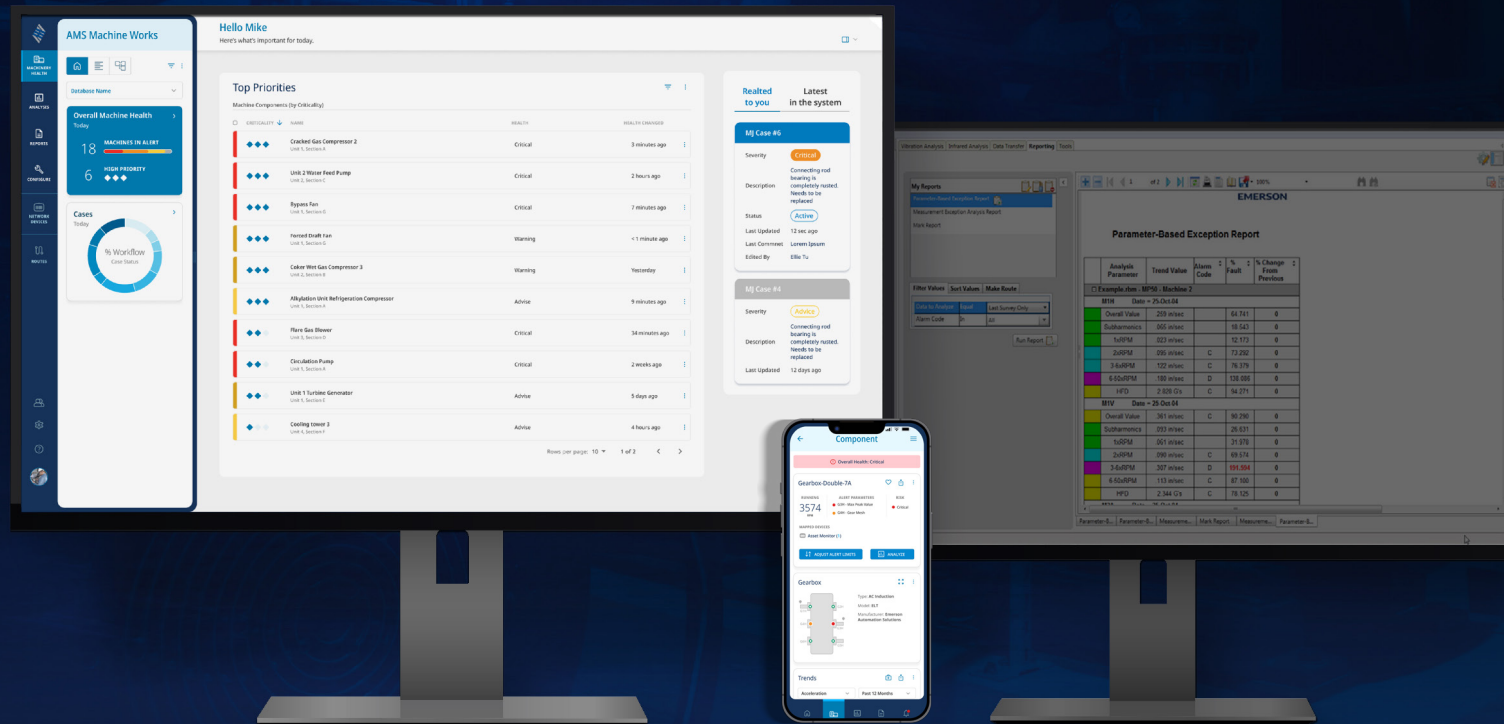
AMS Machine Works

MACHINERY HEALTH

ANALYSIS

REPORTS

CONFIGURE

NETWORK DEVICES

ROUTES

Database Name

Overall Machine Health
Today

18 MACHINES IN ALERT

6 HIGH PRIORITY

Cases
Today

% Workflow
Case Status

Hello Mike
Here's what's important for today.

Top Priorities

Machine Components (by Criticality)

| CRITICALITY | NAME | HEALTH | HEALTH CHANGED |
|---|---|---|---|
| | Cracked Gas Compressor 2 Unit 1, Section A | Critical | 3 minutes ago |
| | Unit 2 Water Feed Pump Unit 1, Section C | Critical | 2 hours ago |
| | Bypass Fan Unit 1, Section G | Critical | 7 minutes ago |
| | Forced Draft Fan Unit 1, Section C | Warning | < 1 minute ago |
| | Coker Wet Gas Compressor 3 Unit 1, Section B | Warning | Yesterday |
| | Alkylation Unit Refrigeration Compressor Unit 1, Section A | Advise | 9 minutes ago |
| | Flare Gas Blower Unit 1, Section C | Critical | 34 minutes ago |
| | Circulation Pump Unit 1, Section A | Critical | 2 weeks ago |
| | Unit 1 Turbine Generator Unit 1, Section E | Advise | 5 days ago |
| | Cooling tower 3 Unit 1, Section F | Advise | 4 hours ago |

Rows per page: 10 1 of 2

Realted to you
Latest in the system

MJ Case #6
Severity Critical
Description Connecting rod bearing is completely rusted. Needs to be replaced
Status Active
Last Updated 12 sec ago
Last Commnet Lorem Ipsum
Edited By Ellie Tu

MJ Case #4
Severity Advice
Description Connecting rod bearing is completely rusted. Needs to be replaced
Last Updated 12 days ago

Vibration Analysis | Infrared Analysis | Data Transfer | Reporting | Tools

My Reports
Parameter-Based Exception Report
Measurement Exception Analysis Report
Mark Report

Filter Values | Sort Values | Make Route
Data to Analyze Equal Last Survey Only
Alarm Code In All
Run Report

EMERSON

Parameter-Based Exception Report

| Analysis Parameter | Trend Value | Alarm Code | % Fault | % Change From Previous |
|---|---|---|---|---|
| Example.rbm - MP50 - Machine 2 | | | | |
| M1H Date = 25-Oct-04 | | | | |
| Overall Value | .259 in/sec | | 64.741 | 0 |
| Subharmonics | .005 in/sec | | 18.543 | 0 |
| 1xRPM | .023 in/sec | | 12.173 | 0 |
| 2xRPM | .095 in/sec | C | 73.292 | 0 |
| 3-8xRPM | .122 in/sec | C | 76.379 | 0 |
| 8-50xRPM | .180 in/sec | D | 138.086 | 0 |
| HFD | 2.826 G/s | C | 94.271 | 0 |
| M1V Date = 26-Oct-04 | | | | |
| Overall Value | .361 in/sec | C | 90.290 | 0 |
| Subharmonics | .293 in/sec | | 26.631 | 0 |
| 1xRPM | .001 in/sec | | 31.978 | 0 |
| 2xRPM | .090 in/sec | C | 69.574 | 0 |
| 3-8xRPM | .307 in/sec | D | 191.594 | 0 |
| 8-50xRPM | .113 in/sec | C | 87.100 | 0 |
| HFD | 2.344 G/s | C | 78.125 | 0 |

Parameter-B... | Parameter-B... | Measureme... | Mark Report | Measureme... | Parameter-B...

Component
Overall Health: Critical
Gearbox-Double-7A
RUNNING 3574 RPM
ALERT PARAMETERS
RISK Critical
MAPPED DEVICES
Asset Monitor (1)
ADJUST ALERT LIMITS
ANALYZE
Gearbox
Type: AC Induction
Model: XLT
Manufacturer: Emerson Automation Solutions
Trends
Acceleration
Past 12 Months